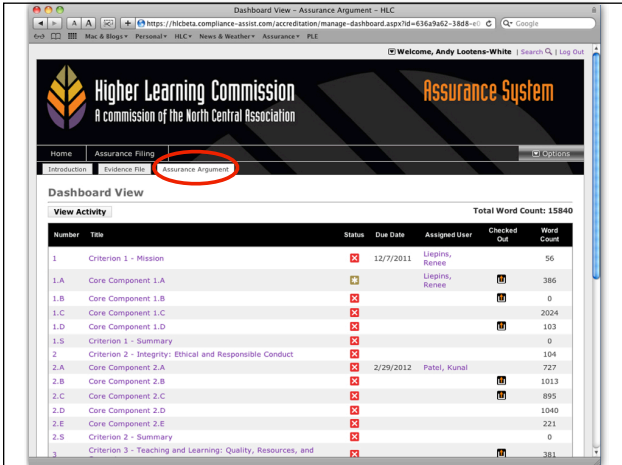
Dashboard View - Assurance Argument – HLC

A A https://hlcbeta.compliance-assist.com/accreditation/manage-dashboard.aspx?id=636a9a62-38d8-e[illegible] Google

Mac & Blogs▾ Personal▾ HLC▾ News & Weather▾ Azure▾ PLE

Welcome, Andy Lootens-White | Search | Log Out

Higher Learning Commission
A commission of the North Central Association

Assurance System

Home | Assurance Filing | Options

Introduction | Evidence File | Assurance Argument

Dashboard View

View Activity

Total Word Count: 15840

| Number | Title | Status | Due Date | Assigned User | Checked Out | Word Count |
|---|---|---|---|---|---|---|
| 1 | Criterion 1 - Mission | | 12/7/2011 | Liepins, Renee | | 56 |
| 1.A | Core Component 1.A | | | Liepins, Renee | | 386 |
| 1.B | Core Component 1.B | | | | | 0 |
| 1.C | Core Component 1.C | | | | | 2024 |
| 1.D | Core Component 1.D | | | | | 103 |
| 1.S | Criterion 1 - Summary | | | | | 0 |
| 2 | Criterion 2 - Integrity: Ethical and Responsible Conduct | | | | | 104 |
| 2.A | Core Component 2.A | | 2/29/2012 | Patel, Kunal | | 727 |
| 2.B | Core Component 2.B | | | | | 1013 |
| 2.C | Core Component 2.C | | | | | 895 |
| 2.D | Core Component 2.D | | | | | 1040 |
| 2.E | Core Component 2.E | | | | | 221 |
| 2.S | Criterion 2 - Summary | | | | | 0 |
| 3 | Criterion 3 - Teaching and Learning: Quality, Resources, and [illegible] | | | | | 381 |